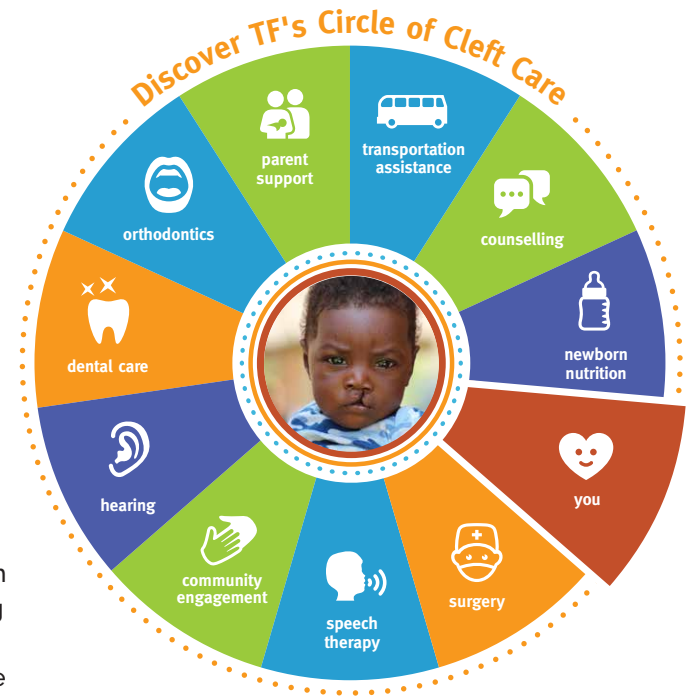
Discover TF's Circle of Cleft Care

parent support

transportation assistance

counselling

newborn nutrition

you

surgery

speech therapy

community engagement

hearing

dental care

orthodontics

n

u

e